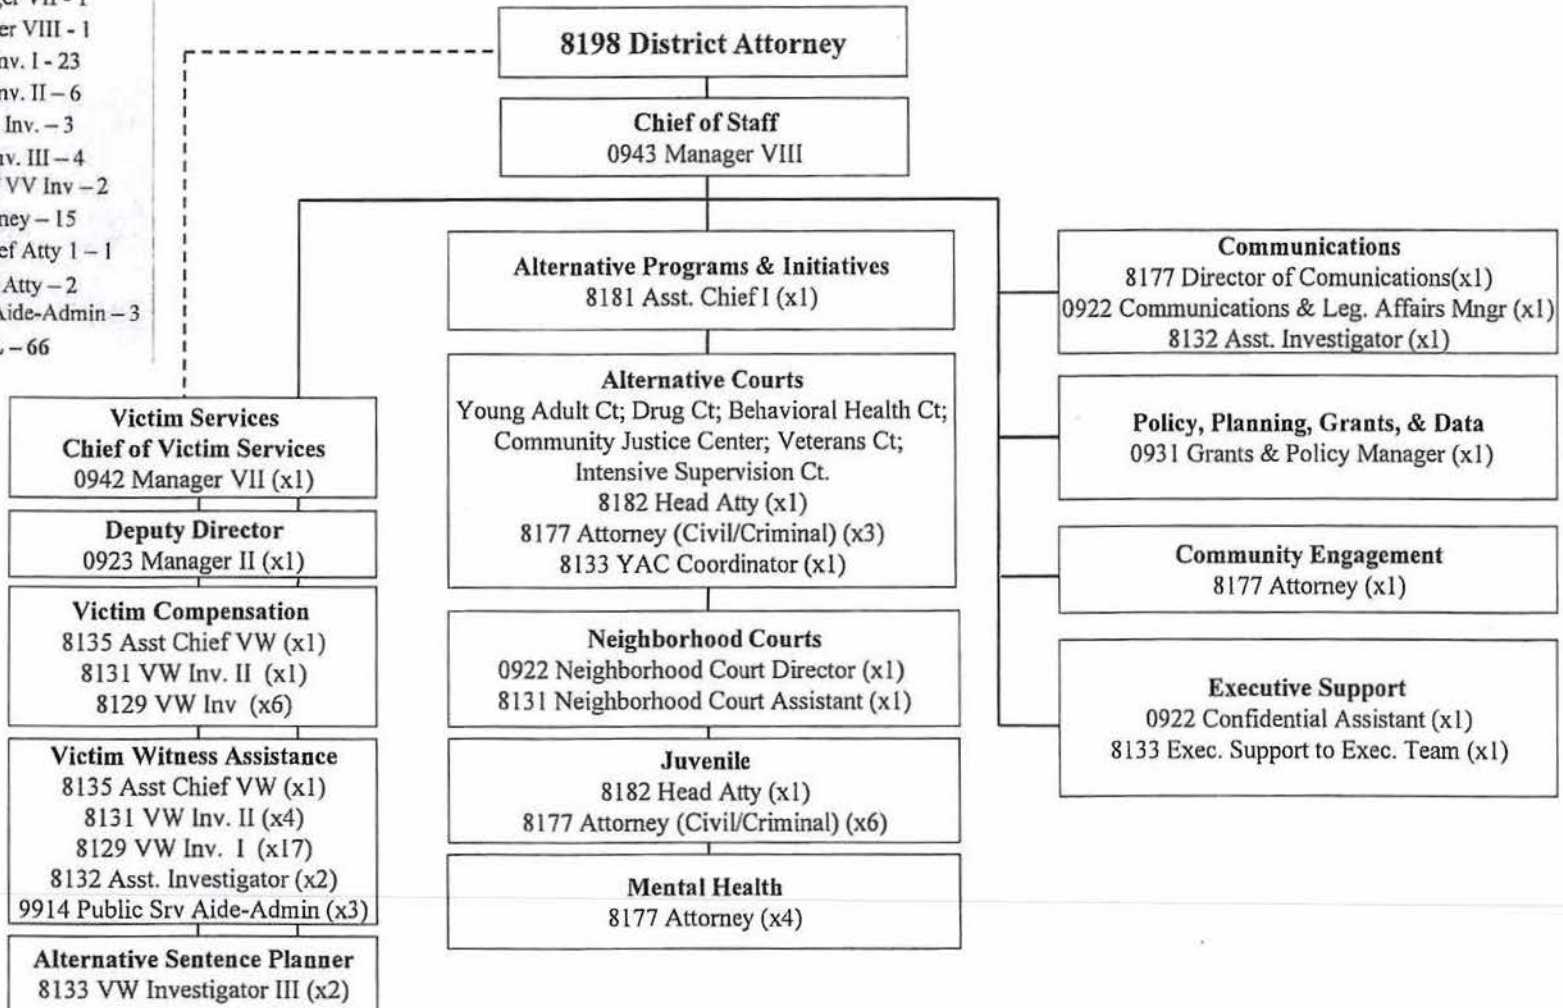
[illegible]er VII - 1
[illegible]er VIII - 1
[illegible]nv. I - 23
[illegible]nv. II – 6
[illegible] Inv. – 3
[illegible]v. III – 4
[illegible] VV Inv – 2
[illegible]ney – 15
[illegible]ef Atty 1 – 1
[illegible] Atty – 2
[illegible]ide-Admin – 3
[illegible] – 66

8198 District Attorney

Chief of Staff
0943 Manager VIII

Victim Services
Chief of Victim Services
0942 Manager VII (x1)

Deputy Director
0923 Manager II (x1)

Victim Compensation
8135 Asst Chief VW (x1)
8131 VW Inv. II (x1)
8129 VW Inv (x6)

Victim Witness Assistance
8135 Asst Chief VW (x1)
8131 VW Inv. II (x4)
8129 VW Inv. I (x17)
8132 Asst. Investigator (x2)
9914 Public Srv Aide-Admin (x3)

Alternative Sentence Planner
8133 VW Investigator III (x2)

Alternative Programs & Initiatives
8181 Asst. Chief I (x1)

Alternative Courts
Young Adult Ct; Drug Ct; Behavioral Health Ct; Community Justice Center; Veterans Ct; Intensive Supervision Ct.
8182 Head Atty (x1)
8177 Attorney (Civil/Criminal) (x3)
8133 YAC Coordinator (x1)

Neighborhood Courts
0922 Neighborhood Court Director (x1)
8131 Neighborhood Court Assistant (x1)

Juvenile
8182 Head Atty (x1)
8177 Attorney (Civil/Criminal) (x6)

Mental Health
8177 Attorney (x4)

Communications
8177 Director of Comunications(x1)
0922 Communications & Leg. Affairs Mngr (x1)
8132 Asst. Investigator (x1)

Policy, Planning, Grants, & Data
0931 Grants & Policy Manager (x1)

Community Engagement
8177 Attorney (x1)

Executive Support
0922 Confidential Assistant (x1)
8133 Exec. Support to Exec. Team (x1)